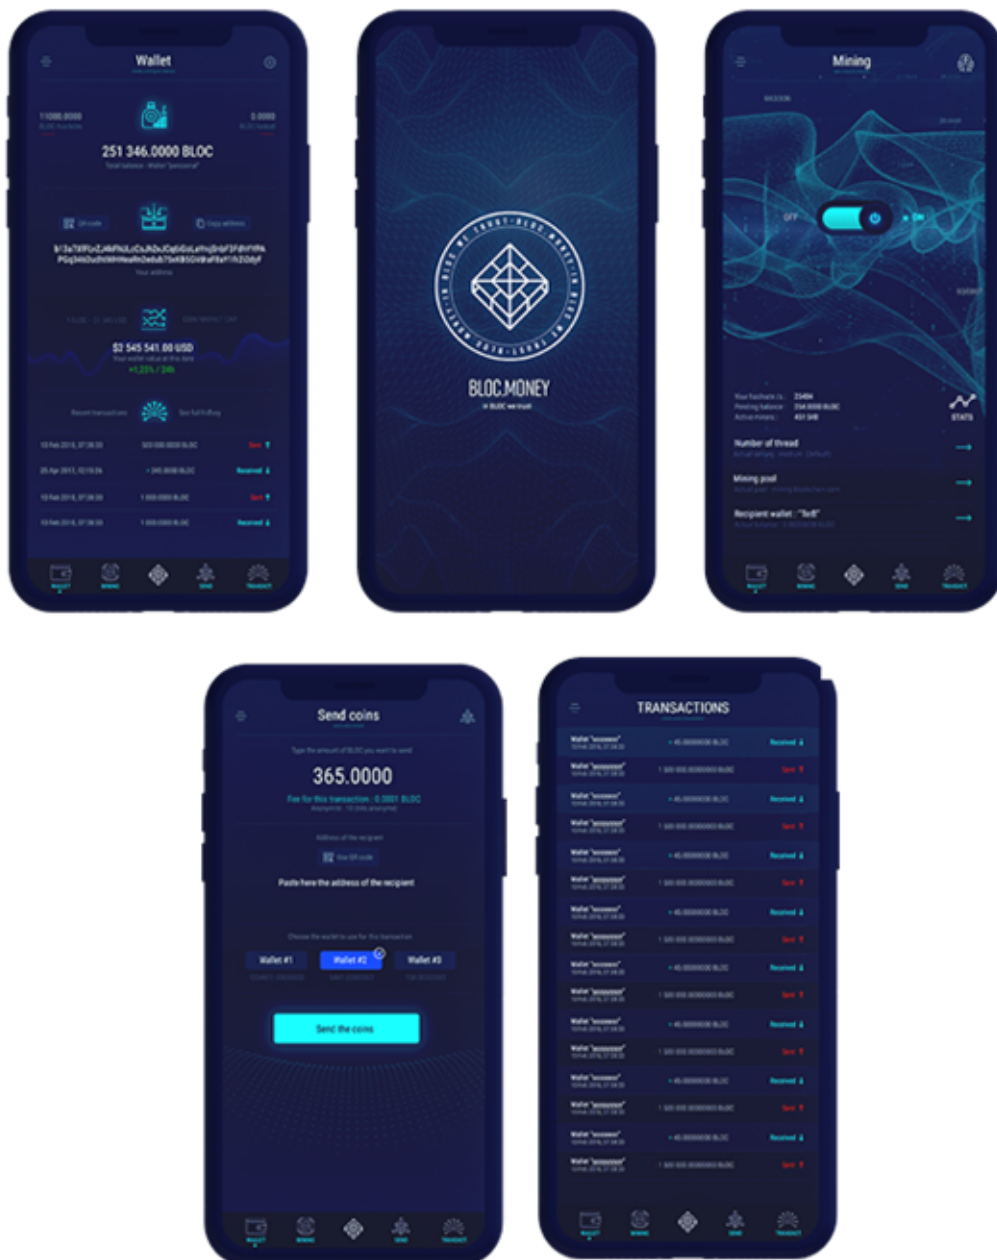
Wallet

251 346.0000 BLOC

$2 545 541.00 USD

+1,25% / 24h

BLOC.MONEY

IN BLOC WE TRUST

Mining

OFF

ON

STATS

Number of thread

Mining pool

Recipient wallet : "Test"

Send coins

365.0000

Fee for this transaction : 0.0001 BLOC

Paste here the address of the recipient

Wallet #1

Wallet #2

Wallet #3

Send the coins

TRANSACTIONS